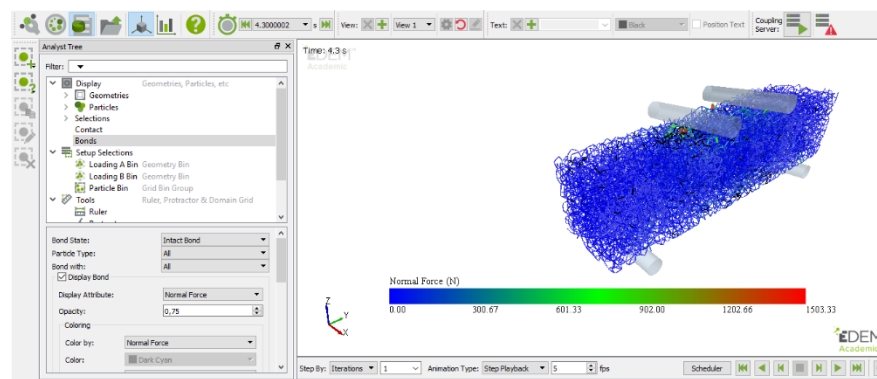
4.3000002 s
View: View 1
Text: Black Position Text
Coupling Server:

Analyst Tree
Filter:
Display Geometries, Particles, etc
Geometries
Particles
Selections
Contact
Bonds
Setup Selections
Loading A Bin Geometry Bin
Loading B Bin Geometry Bin
Particle Bin Grid Bin Group
Tools Ruler, Protractor & Domain Grid
Ruler

Bond State: Intact Bond
Particle Type: All
Bond with: All
Display Bond
Display Attribute: Normal Force
Opacity: 0,75
Coloring
Color by: Normal Force
Color: Dark Cyan

Time: 4.3 s
EDEM Academic

Normal Force (N)
0.00 300.67 601.33 902.00 1202.66 1503.33

EDEM Academic

Step By: Iterations 1 Animation Type: Step Playback 5 fps Scheduler